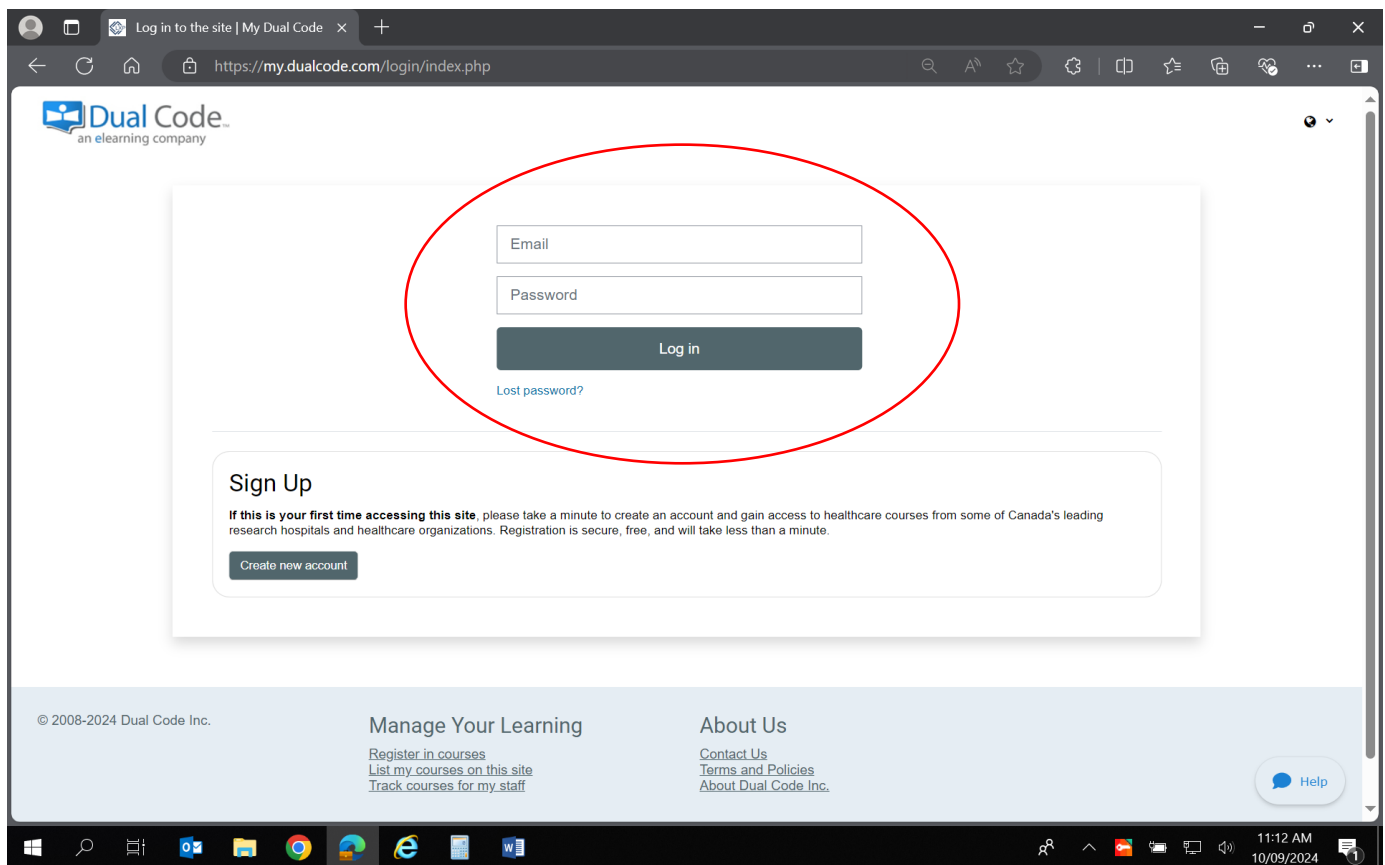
Log in to the site | My Dual Code

https://my.dualcode.com/login/index.php

Dual Code™
an elearning company

Email

Password

Log in

Lost password?

Sign Up

**If this is your first time accessing this site**, please take a minute to create an account and gain access to healthcare courses from some of Canada's leading research hospitals and healthcare organizations. Registration is secure, free, and will take less than a minute.

Create new account

© 2008-2024 Dual Code Inc.

Manage Your Learning

Register in courses
List my courses on this site
Track courses for my staff

About Us

Contact Us
Terms and Policies
About Dual Code Inc.

Help

11:12 AM
10/09/2024

1